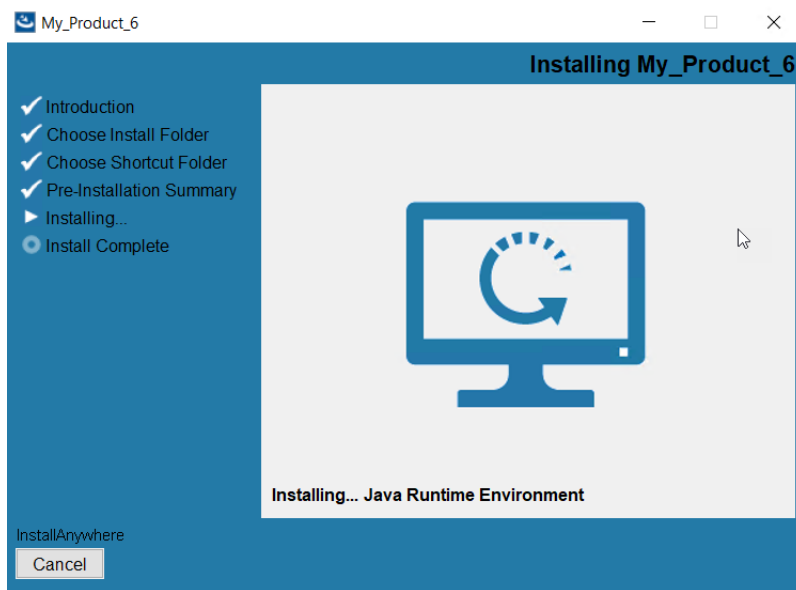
My_Product_6

Installing My_Product_6

Introduction
Choose Install Folder
Choose Shortcut Folder
Pre-Installation Summary
Installing...
Install Complete

Installing... Java Runtime Environment

InstallAnywhere
Cancel